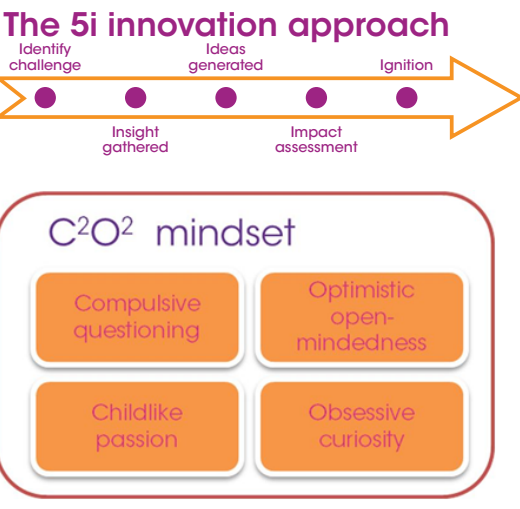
The 5i innovation approach

Identify challenge

Insight gathered

Ideas generated

Impact assessment

Ignition

$C^2O^2$ mindset

Compulsive questioning

Optimistic open-mindedness

Childlike passion

Obsessive curiosity